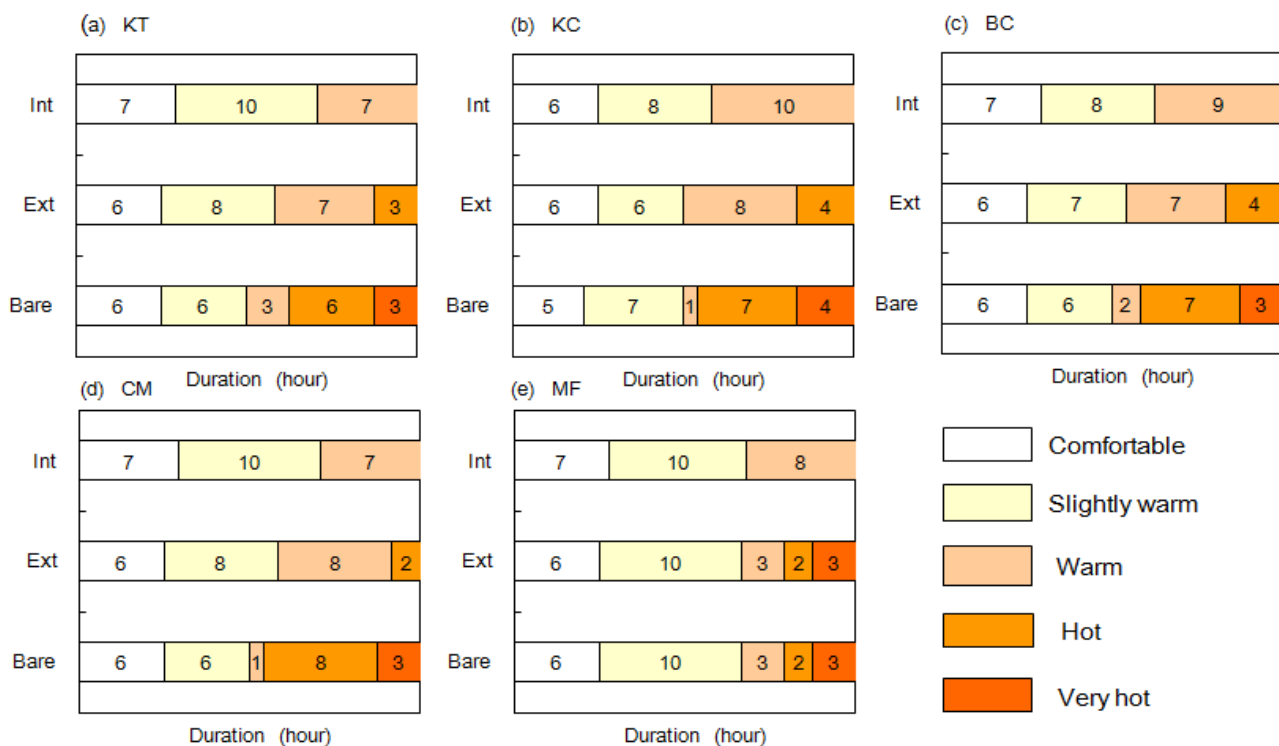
(a) KT

| | | | | | |
|---|---|---|---|---|---|
| Int | 7 | 10 | 7 | | |
| Ext | 6 | 8 | 7 | 3 | |
| Bare | 6 | 6 | 3 | 6 | 3 |

Duration (hour)

(b) KC

| | | | | | |
|---|---|---|---|---|---|
| Int | 6 | 8 | 10 | | |
| Ext | 6 | 6 | 8 | 4 | |
| Bare | 5 | 7 | 1 | 7 | 4 |

Duration (hour)

(c) BC

| | | | | | |
|---|---|---|---|---|---|
| Int | 7 | 8 | 9 | | |
| Ext | 6 | 7 | 7 | 4 | |
| Bare | 6 | 6 | 2 | 7 | 3 |

Duration (hour)

(d) CM

| | | | | | |
|---|---|---|---|---|---|
| Int | 7 | 10 | 7 | | |
| Ext | 6 | 8 | 8 | 2 | |
| Bare | 6 | 6 | 1 | 8 | 3 |

Duration (hour)

(e) MF

| | | | | | |
|---|---|---|---|---|---|
| Int | 7 | 10 | 8 | | |
| Ext | 6 | 10 | 3 | 2 | 3 |
| Bare | 6 | 10 | 3 | 2 | 3 |

Duration (hour)

Comfortable
Slightly warm
Warm
Hot
Very hot